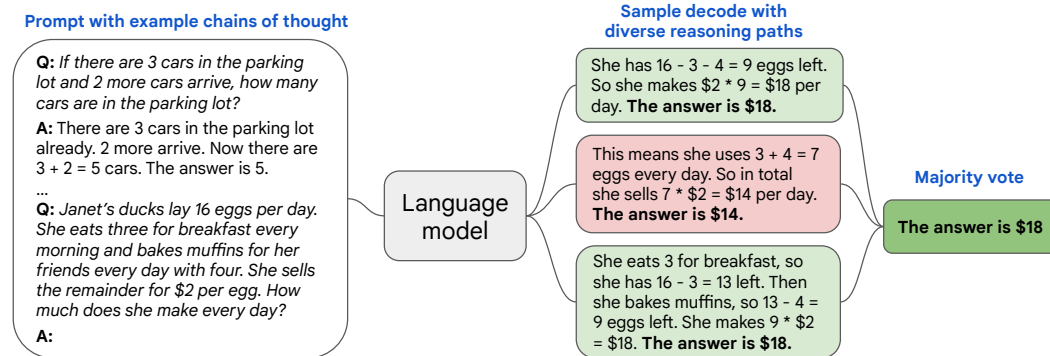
Prompt with example chains of thought

Q: If there are 3 cars in the parking lot and 2 more cars arrive, how many cars are in the parking lot?

A: There are 3 cars in the parking lot already. 2 more arrive. Now there are 3 + 2 = 5 cars. The answer is 5.

...

Q: Janet's ducks lay 16 eggs per day. She eats three for breakfast every morning and bakes muffins for her friends every day with four. She sells the remainder for $2 per egg. How much does she make every day?

A:

Language model

Sample decode with diverse reasoning paths

She has 16 - 3 - 4 = 9 eggs left. So she makes $2 * 9 = $18 per day. The answer is $18.

This means she uses 3 + 4 = 7 eggs every day. So in total she sells 7 * $2 = $14 per day. The answer is $14.

She eats 3 for breakfast, so she has 16 - 3 = 13 left. Then she bakes muffins, so 13 - 4 = 9 eggs left. She makes 9 * $2 = $18. The answer is $18.

Majority vote

The answer is $18